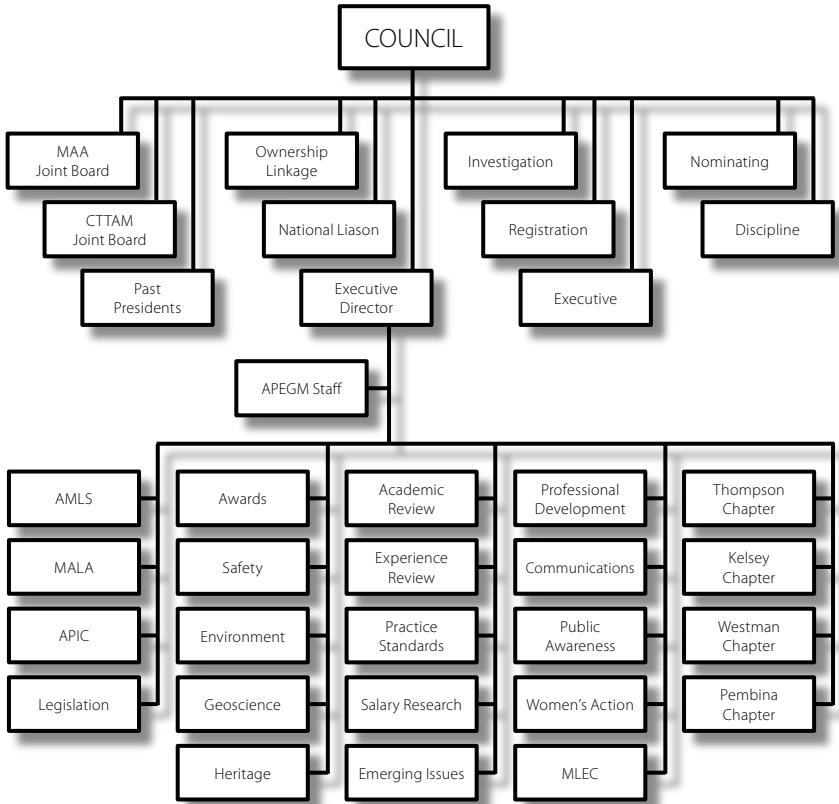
COUNCIL

MAA Joint Board

CTTAM Joint Board

Past Presidents

Ownership Linkage

National Liason

Executive Director

Investigation

Registration

Executive

Nominating

Discipline

APEGM Staff

AMLS

MALA

APIC

Legislation

Awards

Safety

Environment

Geoscience

Heritage

Academic Review

Experience Review

Practice Standards

Salary Research

Emerging Issues

Professional Development

Communications

Public Awareness

Women's Action

MLEC

Thompson Chapter

Kelsey Chapter

Westman Chapter

Pembina Chapter